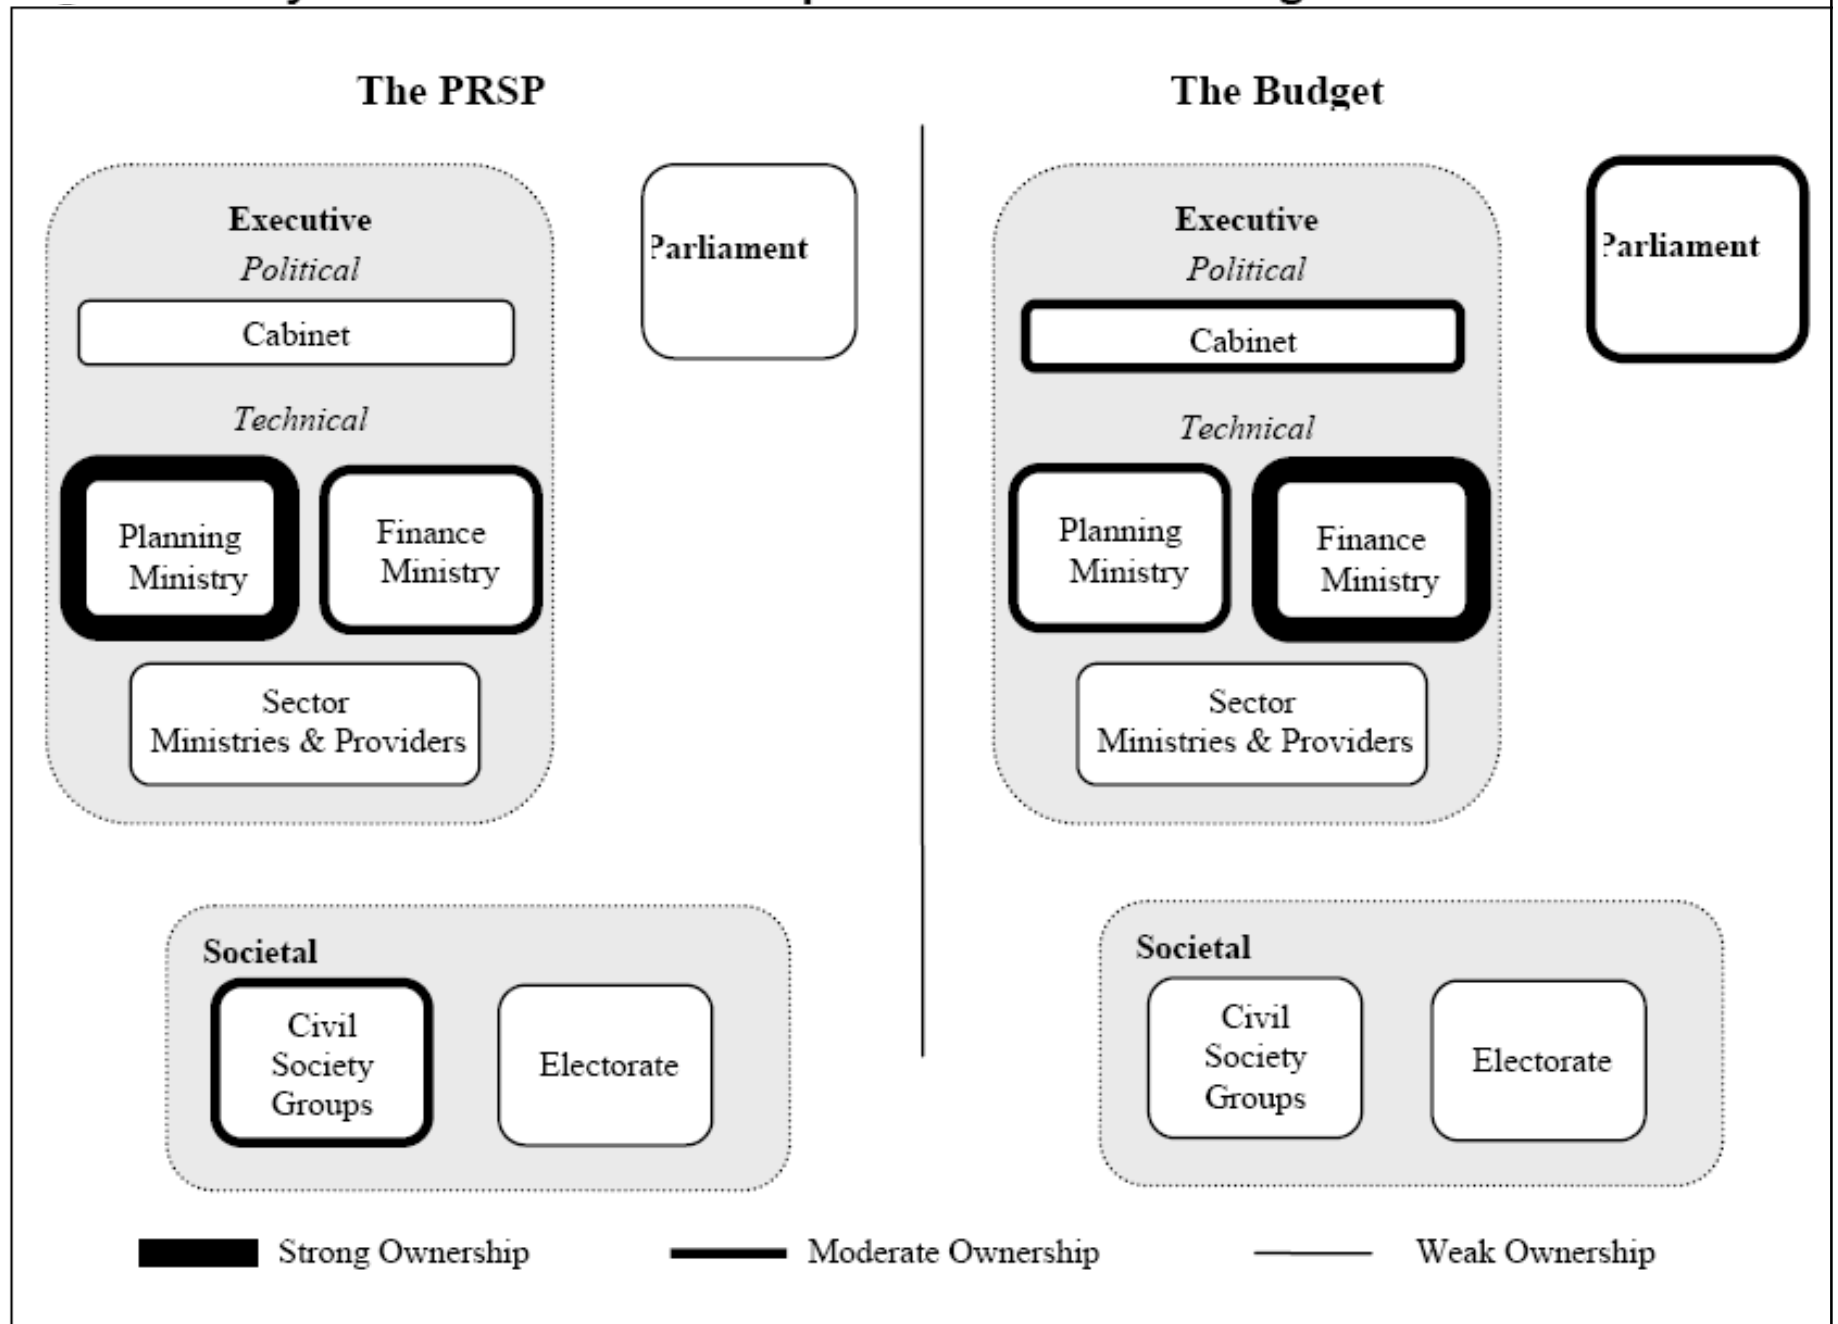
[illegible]

The PRSP

Executive
Political
Cabinet
Technical
Planning Ministry
Finance Ministry
Sector Ministries & Providers

Parliament

Societal
Civil Society Groups
Electorate

The Budget

Executive
Political
Cabinet
Technical
Planning Ministry
Finance Ministry
Sector Ministries & Providers

Parliament

Societal
Civil Society Groups
Electorate

Strong Ownership
Moderate Ownership
Weak Ownership